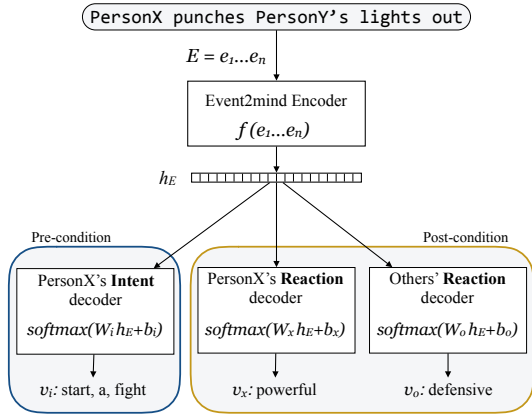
PersonX punches PersonY's lights out

$E = e_1 \ldots e_n$

Event2mind Encoder

$f(e_1 \ldots e_n)$

$h_E$

Pre-condition

PersonX's **Intent** decoder

$softmax(W_i h_E + b_i)$

$v_i$: start, a, fight

Post-condition

PersonX's **Reaction** decoder

$softmax(W_x h_E + b_x)$

$v_x$: powerful

Others' **Reaction** decoder

$softmax(W_o h_E + b_o)$

$v_o$: defensive